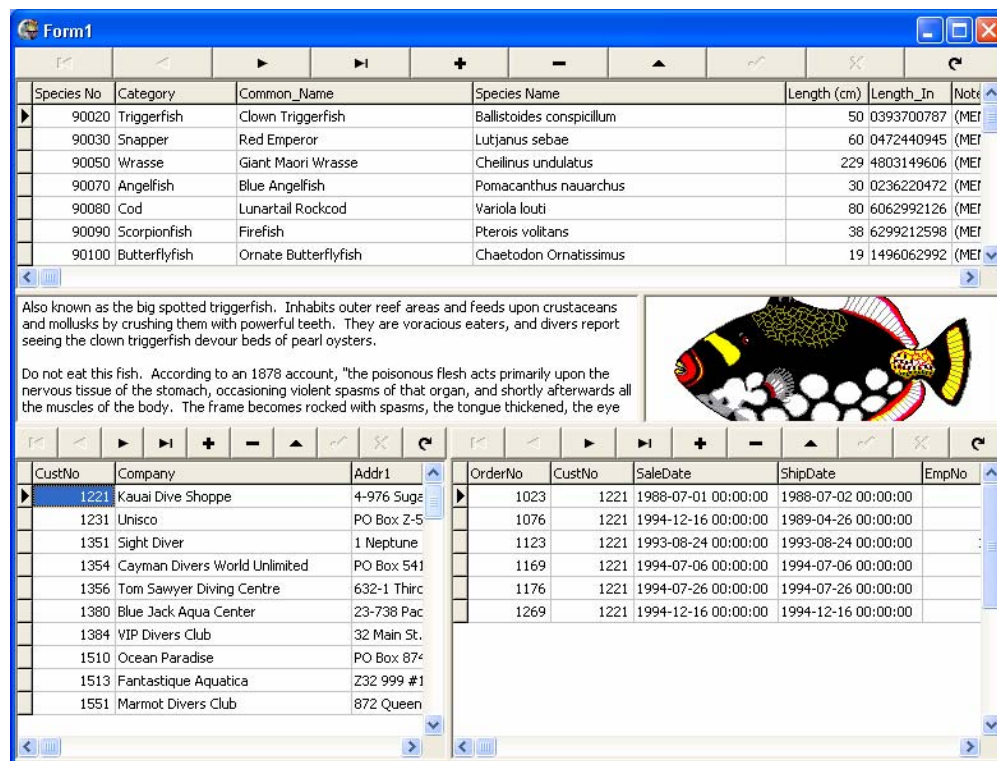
Form1

| Species No | Category | Common_Name | Species Name | Length (cm) | Length_In | Note |
|---|---|---|---|---|---|---|
| 90020 | Triggerfish | Clown Triggerfish | Ballistoides conspicillum | 50 | 0393700787 | (MEI |
| 90030 | Snapper | Red Emperor | Lutjanus sebae | 60 | 0472440945 | (MEI |
| 90050 | Wrasse | Giant Maori Wrasse | Cheilinus undulatus | 229 | 4803149606 | (MEI |
| 90070 | Angelfish | Blue Angelfish | Pomacanthus nauarchus | 30 | 0236220472 | (MEI |
| 90080 | Cod | Lunartail Rockcod | Variola louti | 80 | 6062992126 | (MEI |
| 90090 | Scorpionfish | Firefish | Pterois volitans | 38 | 6299212598 | (MEI |
| 90100 | Butterflyfish | Ornate Butterflyfish | Chaetodon Ornatissimus | 19 | 1496062992 | (MEI |

Also known as the big spotted triggerfish. Inhabits outer reef areas and feeds upon crustaceans and mollusks by crushing them with powerful teeth. They are voracious eaters, and divers report seeing the clown triggerfish devour beds of pearl oysters.

Do not eat this fish. According to an 1878 account, "the poisonous flesh acts primarily upon the nervous tissue of the stomach, occasioning violent spasms of that organ, and shortly afterwards all the muscles of the body. The frame becomes rocked with spasms, the tongue thickened, the eye

| CustNo | Company | Addr1 |
|---|---|---|
| 1221 | Kauai Dive Shoppe | 4-976 Suga |
| 1231 | Unisco | PO Box Z-5 |
| 1351 | Sight Diver | 1 Neptune |
| 1354 | Cayman Divers World Unlimited | PO Box 541 |
| 1356 | Tom Sawyer Diving Centre | 632-1 Thirc |
| 1380 | Blue Jack Aqua Center | 23-738 Pac |
| 1384 | VIP Divers Club | 32 Main St. |
| 1510 | Ocean Paradise | PO Box 874 |
| 1513 | Fantastique Aquatica | Z32 999 #1 |
| 1551 | Marmot Divers Club | 872 Queen |

| OrderNo | CustNo | SaleDate | ShipDate | EmpNo |
|---|---|---|---|---|
| 1023 | 1221 | 1988-07-01 00:00:00 | 1988-07-02 00:00:00 | |
| 1076 | 1221 | 1994-12-16 00:00:00 | 1989-04-26 00:00:00 | |
| 1123 | 1221 | 1993-08-24 00:00:00 | 1993-08-24 00:00:00 | |
| 1169 | 1221 | 1994-07-06 00:00:00 | 1994-07-06 00:00:00 | |
| 1176 | 1221 | 1994-07-26 00:00:00 | 1994-07-26 00:00:00 | |
| 1269 | 1221 | 1994-12-16 00:00:00 | 1994-12-16 00:00:00 | |